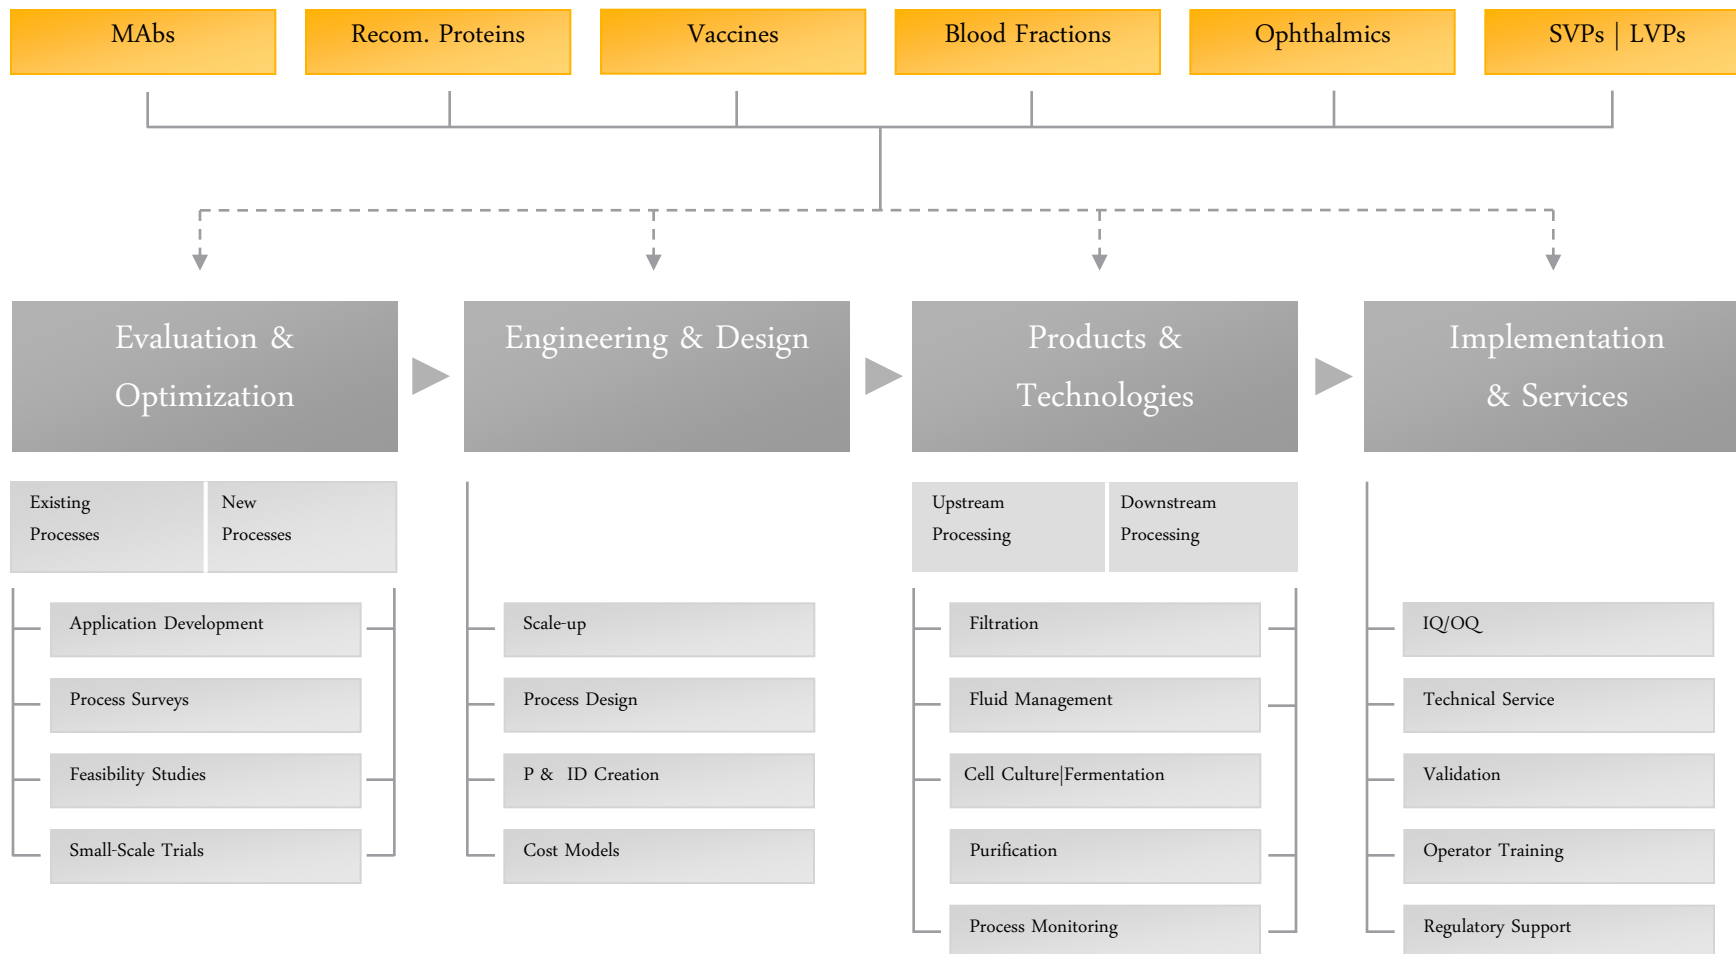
MAbs

Recom. Proteins

Vaccines

Blood Fractions

Ophthalmics

SVPs | LVPs

Evaluation & Optimization

Engineering & Design

Products & Technologies

Implementation & Services

Existing Processes

New Processes

Application Development

Process Surveys

Feasibility Studies

Small-Scale Trials

Scale-up

Process Design

P & ID Creation

Cost Models

Upstream Processing

Downstream Processing

Filtration

Fluid Management

Cell Culture|Fermentation

Purification

Process Monitoring

IQ/OQ

Technical Service

Validation

Operator Training

Regulatory Support